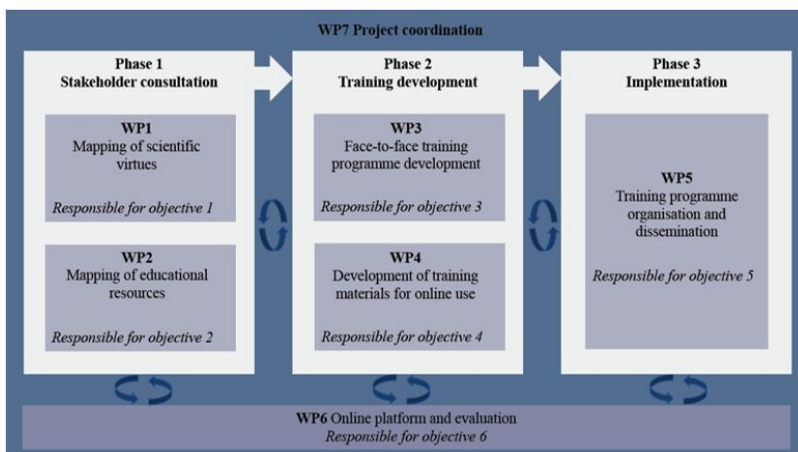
WP7 Project coordination

Phase 1
Stakeholder consultation

WP1
Mapping of scientific virtues

Responsible for objective 1

WP2
Mapping of educational resources

Responsible for objective 2

Phase 2
Training development

WP3
Face-to-face training programme development

Responsible for objective 3

WP4
Development of training materials for online use

Responsible for objective 4

Phase 3
Implementation

WP5
Training programme organisation and dissemination

Responsible for objective 5

WP6 Online platform and evaluation
Responsible for objective 6